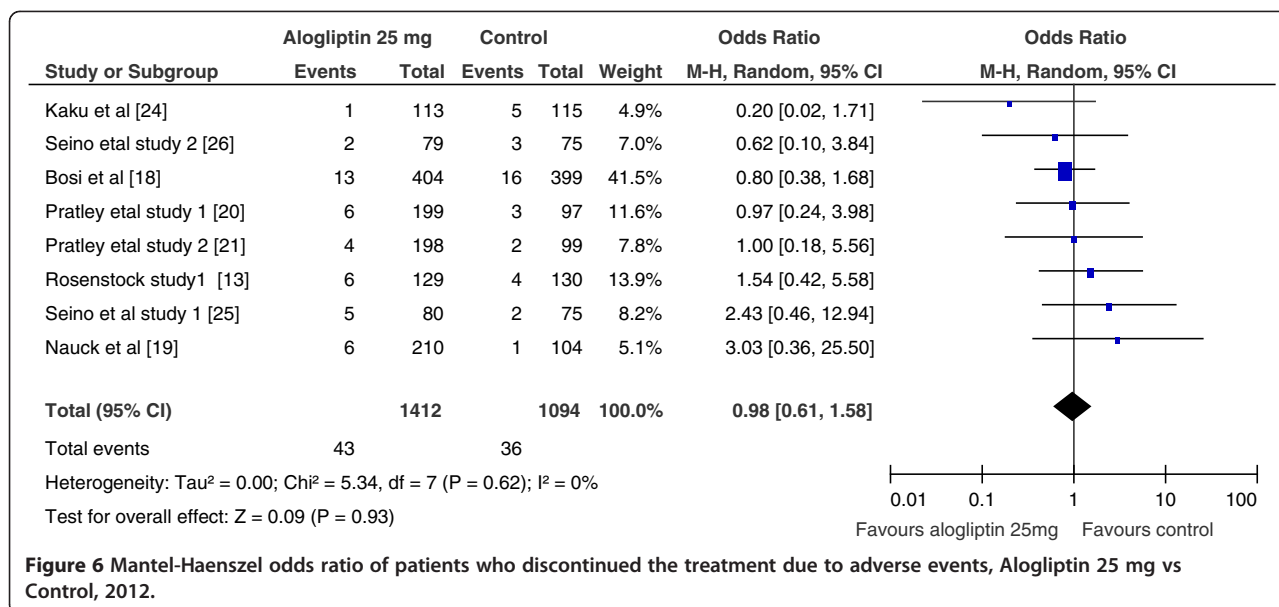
| Study or Subgroup | Alogliptin 25 mg Events | Alogliptin 25 mg Total | Control Events | Control Total | Weight | Odds Ratio M-H, Random, 95% CI |
|---|---|---|---|---|---|---|
| Kaku et al [24] | 1 | 113 | 5 | 115 | 4.9% | 0.20 [0.02, 1.71] |
| Seino etal study 2 [26] | 2 | 79 | 3 | 75 | 7.0% | 0.62 [0.10, 3.84] |
| Bosi et al [18] | 13 | 404 | 16 | 399 | 41.5% | 0.80 [0.38, 1.68] |
| Pratley etal study 1 [20] | 6 | 199 | 3 | 97 | 11.6% | 0.97 [0.24, 3.98] |
| Pratley etal study 2 [21] | 4 | 198 | 2 | 99 | 7.8% | 1.00 [0.18, 5.56] |
| Rosenstock study1 [13] | 6 | 129 | 4 | 130 | 13.9% | 1.54 [0.42, 5.58] |
| Seino et al study 1 [25] | 5 | 80 | 2 | 75 | 8.2% | 2.43 [0.46, 12.94] |
| Nauck et al [19] | 6 | 210 | 1 | 104 | 5.1% | 3.03 [0.36, 25.50] |
| **Total (95% CI)** | | **1412** | | **1094** | **100.0%** | **0.98 [0.61, 1.58]** |
| Total events | 43 | | 36 | | | |

Heterogeneity: Tau² = 0.00; Chi² = 5.34, df = 7 (P = 0.62); I² = 0%
Test for overall effect: Z = 0.09 (P = 0.93)

Odds Ratio
M-H, Random, 95% CI
0.01 0.1 1 10 100
Favours alogliptin 25mg Favours control

**Figure 6 Mantel-Haenszel odds ratio of patients who discontinued the treatment due to adverse events, Alogliptin 25 mg vs Control, 2012.**